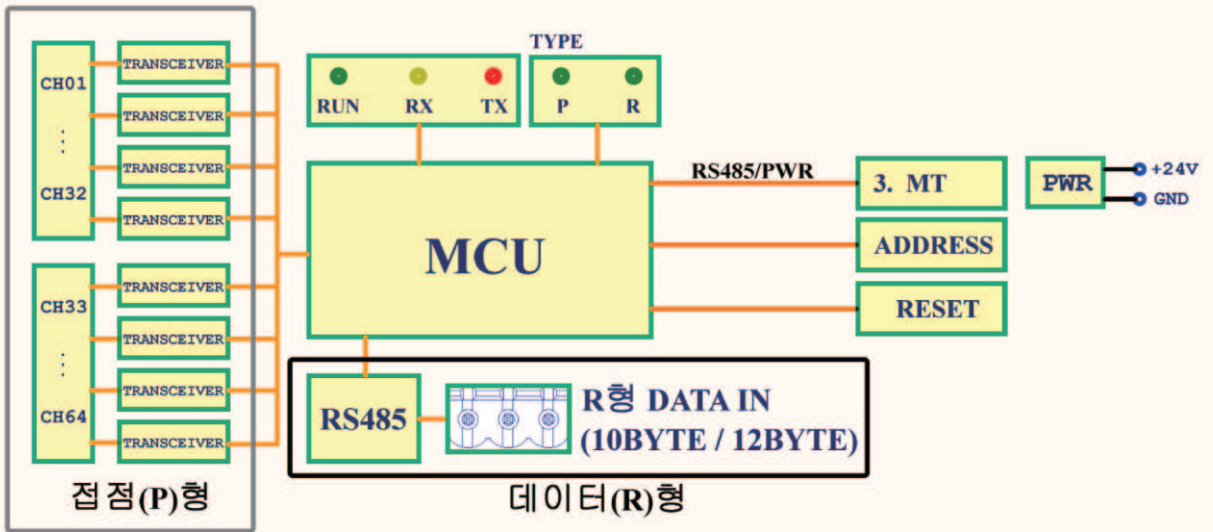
CH01
:
CH32
TRANSCEIVER
TRANSCEIVER
TRANSCEIVER
TRANSCEIVER
CH33
:
CH64
TRANSCEIVER
TRANSCEIVER
TRANSCEIVER
TRANSCEIVER
접점(P)형

RUN RX TX
TYPE
P R

MCU
RS485/PWR
3. MT
ADDRESS
RESET
PWR
+24V
GND

RS485
R형 DATA IN
(10BYTE / 12BYTE)
데이터(R)형